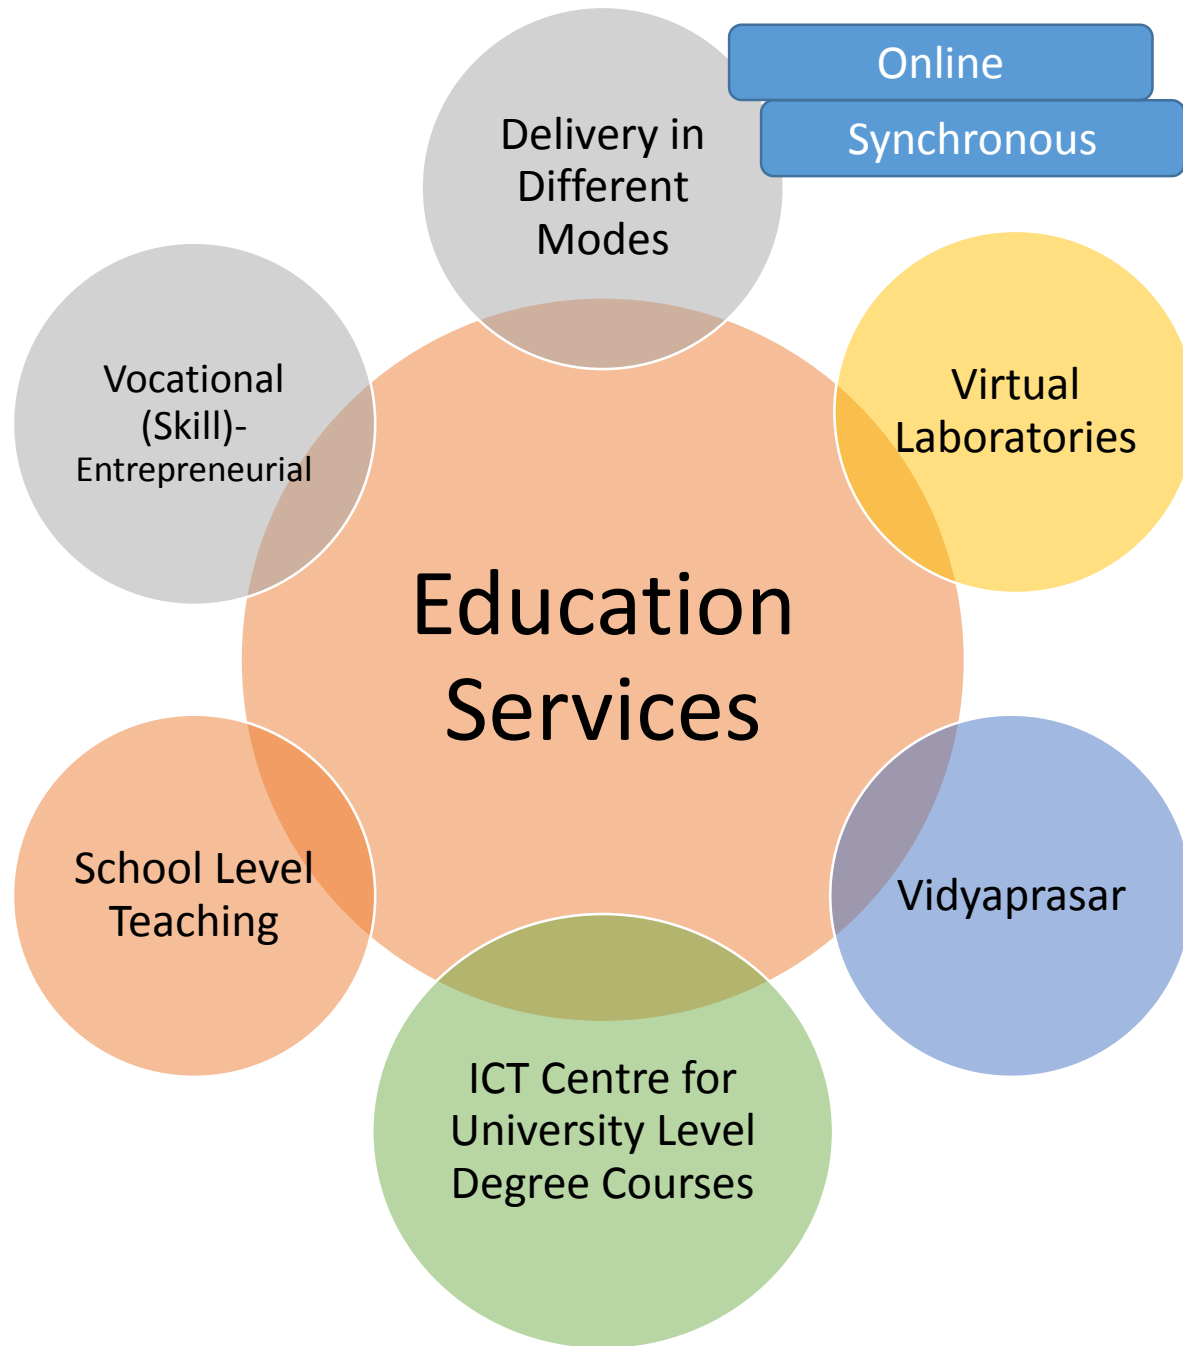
Online

Synchronous

Delivery in Different Modes

Vocational (Skill)-Entrepreneurial

Virtual Laboratories

Education Services

School Level Teaching

Vidyaprasar

ICT Centre for University Level Degree Courses